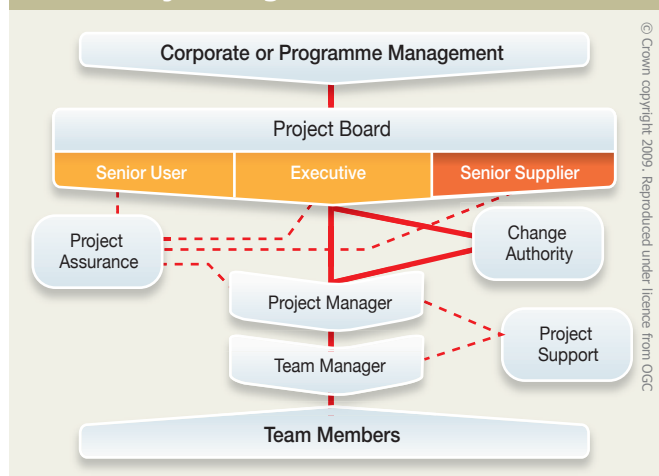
Corporate or Programme Management

Project Board

Senior User

Executive

Senior Supplier

Project Assurance

Change Authority

Project Manager

Project Support

Team Manager

Team Members

© Crown copyright 2009. Reproduced under licence from OGC